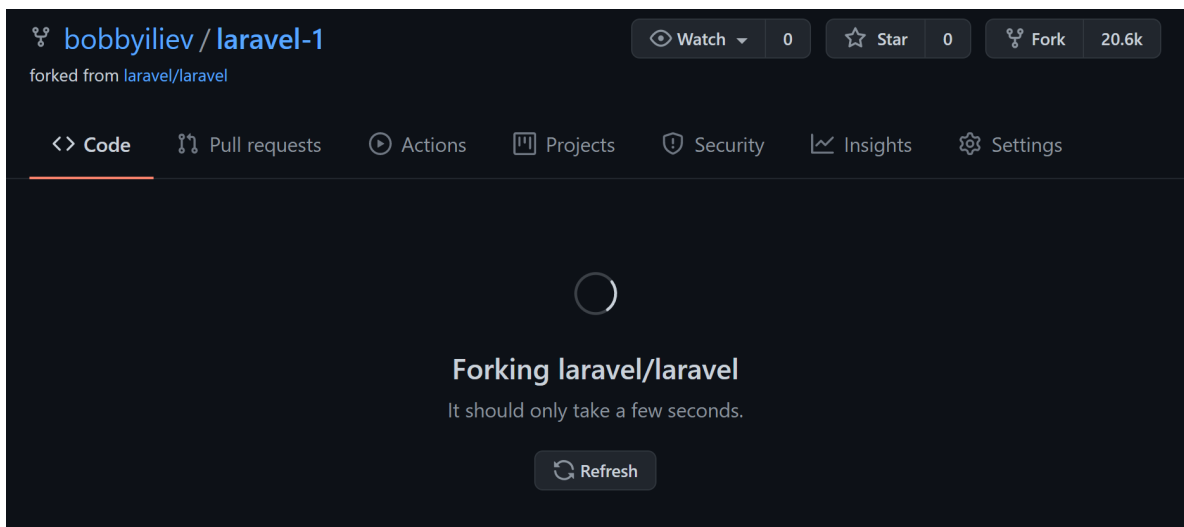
bobbyiliev / laravel-1
forked from laravel/laravel

Watch 0
Star 0
Fork 20.6k

Code
Pull requests
Actions
Projects
Security
Insights
Settings

Forking laravel/laravel
It should only take a few seconds.

Refresh